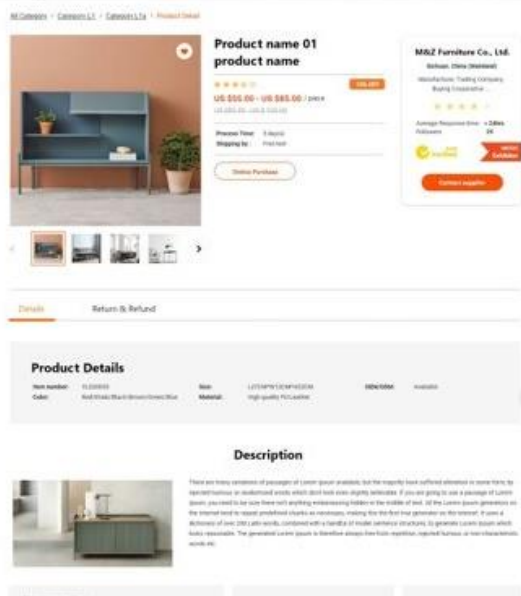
All Category > Category L1 > Category L1a > Product Detail

Product name 01 product name

US $55.00 - US $85.00 / piece

Process Time: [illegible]
Shipping by: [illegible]

Online Purchase

M&Z Furniture Co., Ltd.

Sichuan, China (Mainland)

Manufacturer, Trading Company, Buying Cooperative ...

Average Response time: < 24hrs
Followers: 2K

Contact supplier

Details

Return & Refund

Product Details

| Item number: | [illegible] | Size: | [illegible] | OEM/ODM: | Available |
|---|---|---|---|---|---|
| Color: | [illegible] | Material: | High quality PU Leather | | |

Description

There are many variations of passages of Lorem Ipsum available, but the majority have suffered alteration in some form, by injected humour, or randomised words which don't look even slightly believable. If you are going to use a passage of Lorem Ipsum, you need to be sure there isn't anything embarrassing hidden in the middle of text. All the Lorem Ipsum generators on the Internet tend to repeat predefined chunks as necessary, making this the first true generator on the Internet. It uses a dictionary of over 200 Latin words, combined with a handful of model sentence structures, to generate Lorem Ipsum which looks reasonable. The generated Lorem Ipsum is therefore always free from repetition, injected humour, or non-characteristic words etc.